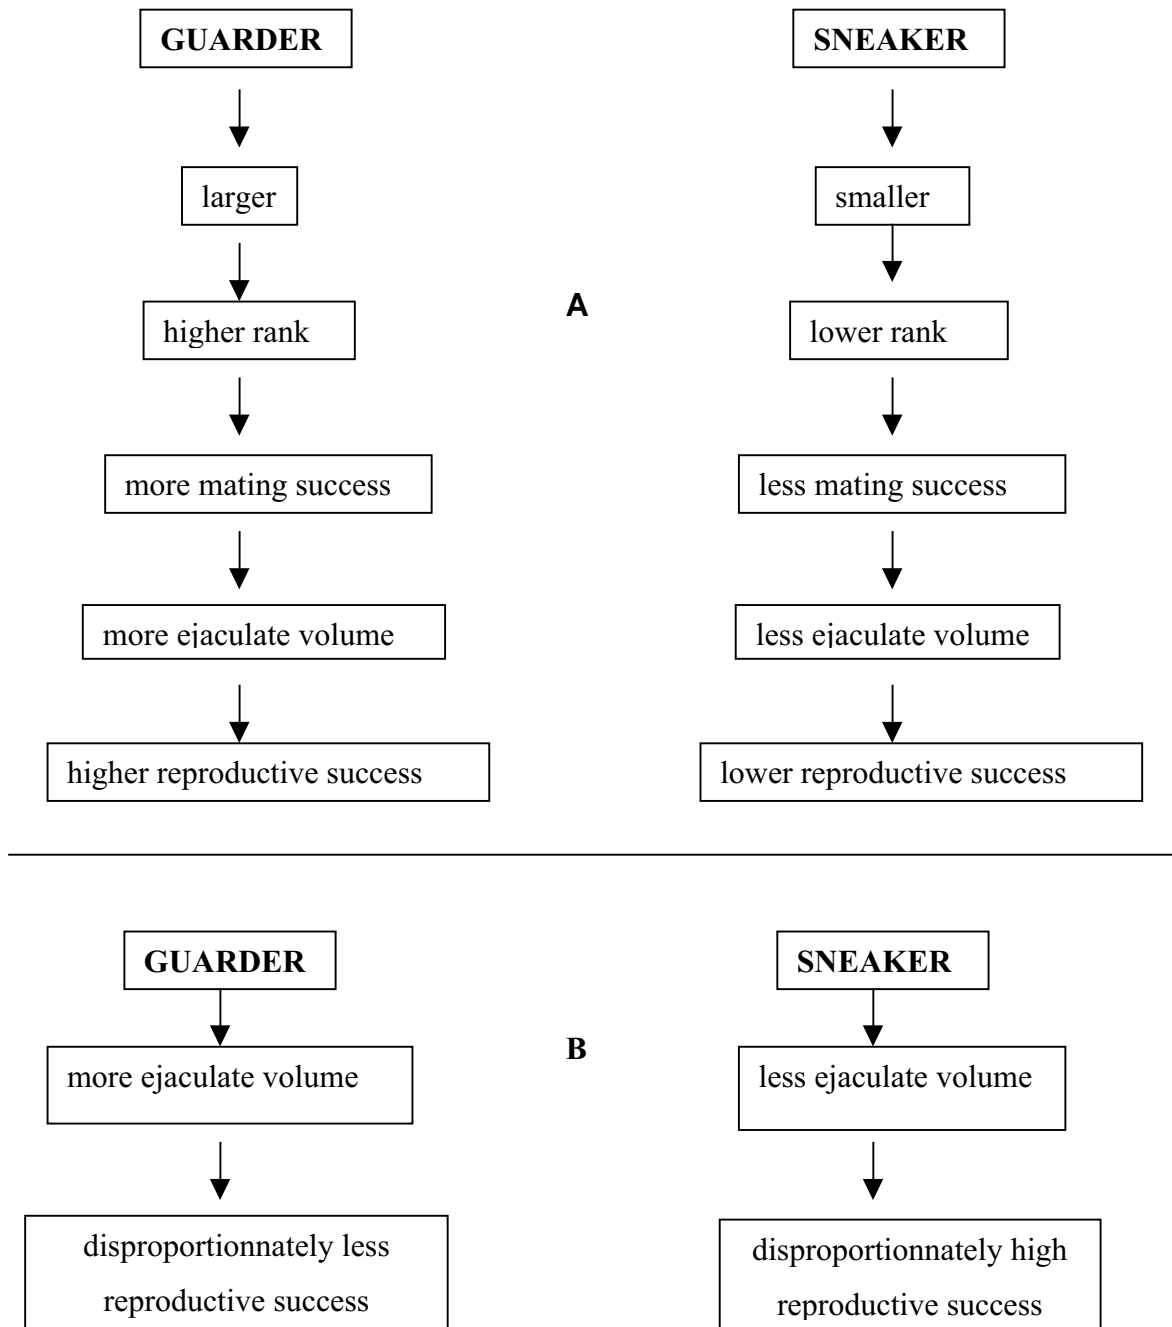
GUARDER

larger

higher rank

more mating success

more ejaculate volume

higher reproductive success

A

SNEAKER

smaller

lower rank

less mating success

less ejaculate volume

lower reproductive success

GUARDER

more ejaculate volume

disproportionnately less reproductive success

B

SNEAKER

less ejaculate volume

disproportionnately high reproductive success